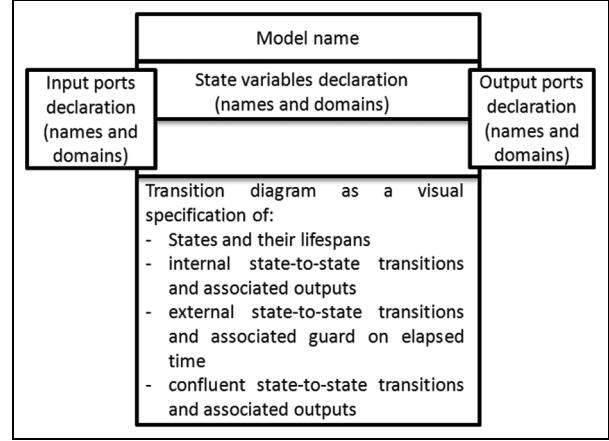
Model name

Input ports declaration (names and domains)

State variables declaration (names and domains)

Output ports declaration (names and domains)

Transition diagram as a visual specification of:
- States and their lifespans
- internal state-to-state transitions and associated outputs
- external state-to-state transitions and associated guard on elapsed time
- confluent state-to-state transitions and associated outputs